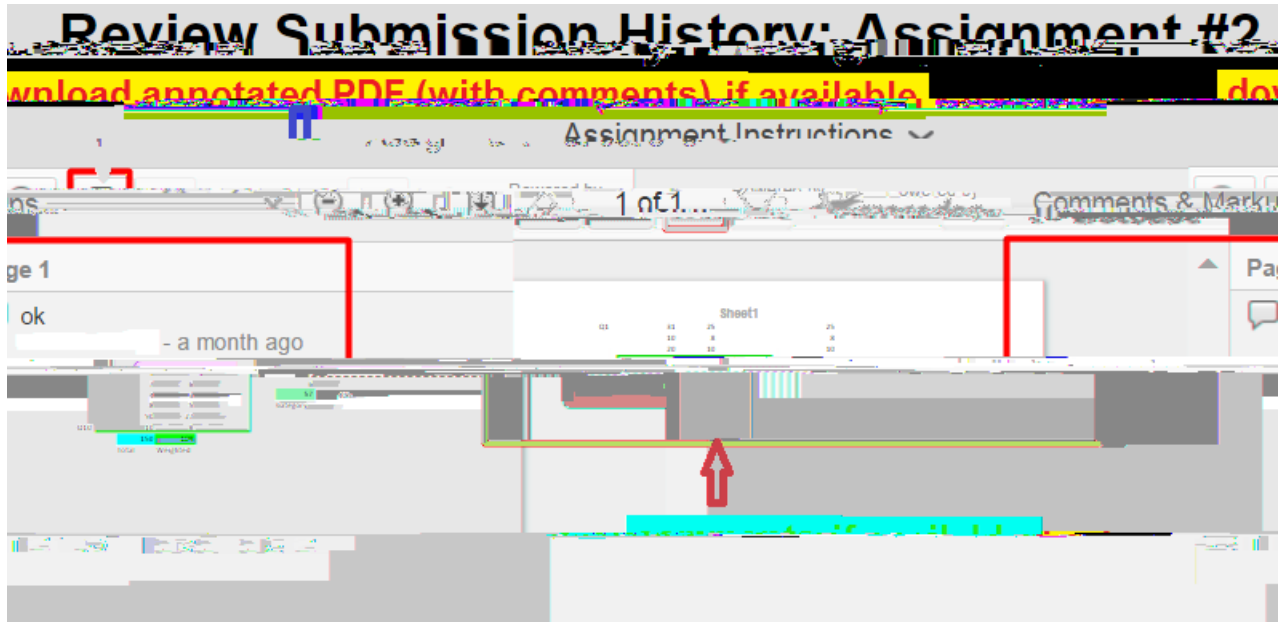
Review Submission History: Assignment #2

wnload annotated PDF (with comments) if available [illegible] dov

Assignment Instructions

ns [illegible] 1 of 1 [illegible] Comments & Marku

ge 1

ok

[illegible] - a month ago

Sheet1

Q1 31 25 25
10 8 8
20 10 10

Q10

154 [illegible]

Total Weighted

Pa